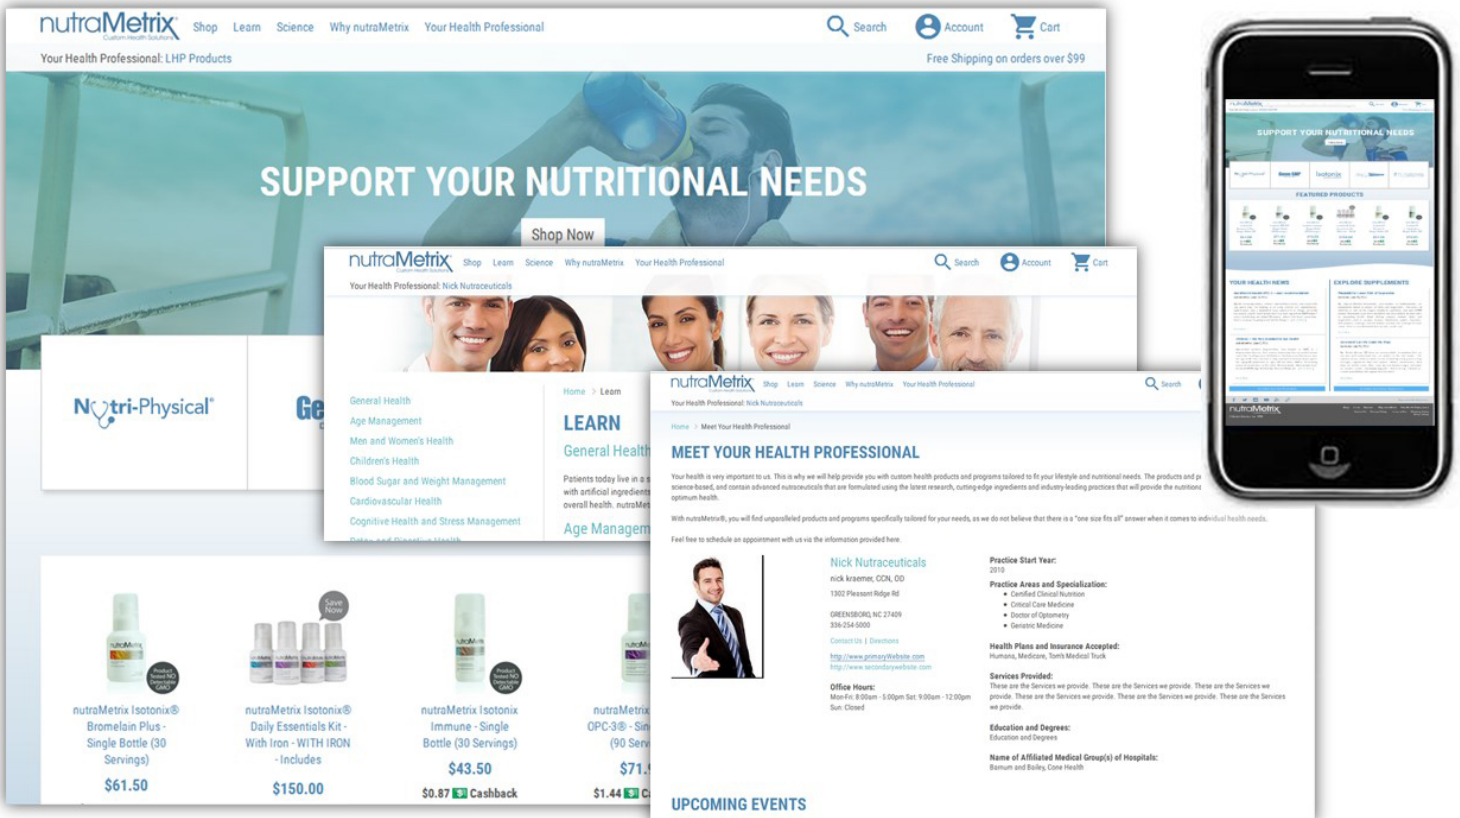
nutraMetrix Custom Health Solutions Shop Learn Science Why nutraMetrix Your Health Professional Search Account Cart

Your Health Professional: LHP Products

Free Shipping on orders over $99

SUPPORT YOUR NUTRITIONAL NEEDS

Shop Now

Nutri-Physical®

Ge

nutraMetrix Isotonix® Bromelain Plus - Single Bottle (30 Servings)
$61.50

Save Now
nutraMetrix Isotonix® Daily Essentials Kit - With Iron - WITH IRON - Includes
$150.00

nutraMetrix Isotonix Immune - Single Bottle (30 Servings)
$43.50
$0.87 Cashback

nutraMetrix OPC-3® - Sin (90 Serv
$71.
$1.44 C

nutraMetrix Custom Health Solutions Shop Learn Science Why nutraMetrix Your Health Professional Search Account Cart

Your Health Professional: Nick Nutraceuticals

General Health
Age Management
Men and Women's Health
Children's Health
Blood Sugar and Weight Management
Cardiovascular Health
Cognitive Health and Stress Management

Home > Learn

LEARN

General Health

Patients today live in a s with artificial ingredient overall health. nutraMet

Age Managem

nutraMetrix Shop Learn Science Why nutraMetrix Your Health Professional Search

Your Health Professional: Nick Nutraceuticals

Home > Meet Your Health Professional

MEET YOUR HEALTH PROFESSIONAL

Your health is very important to us. This is why we will help provide you with custom health products and programs tailored to fit your lifestyle and nutritional needs. The products and p science-based, and contain advanced nutraceuticals that are formulated using the latest research, cutting-edge ingredients and industry-leading practices that will provide the nutritio optimum health.

With nutraMetrix®, you will find unparalleled products and programs specifically tailored for your needs, as we do not believe that there is a "one size fits all" answer when it comes to individual health needs.

Feel free to schedule an appointment with us via the information provided here.

Nick Nutraceuticals
nick kraemer, CCN, OD
1302 Pleasant Ridge Rd
GREENSBORO, NC 27409
336-254-5000
Contact Us | Directions
http://www.primaryWebsite.com
http://www.secondaryWebsite.com

Office Hours:
Mon-Fri: 8:00am - 5:00pm Sat: 9:00am - 12:00pm
Sun: Closed

Practice Start Year:
2010

Practice Areas and Specialization:
• Certified Clinical Nutrition
• Critical Care Medicine
• Doctor of Optometry
• Geriatric Medicine

Health Plans and Insurance Accepted:
Humana, Medicare, Tom's Medical Truck

Services Provided:
These are the Services we provide. These are the Services we provide. These are the Services we provide. These are the Services we provide. These are the Services we provide. These are the Services we provide. These are the Services we provide.

Education and Degrees:
Education and Degrees

Name of Affiliated Medical Group(s) of Hospitals:
Barnum and Bailey, Cone Health

UPCOMING EVENTS

SUPPORT YOUR NUTRITIONAL NEEDS
FEATURED PRODUCTS
YOUR HEALTH NEWS
EXPLORE SUPPLEMENTS
nutraMetrix